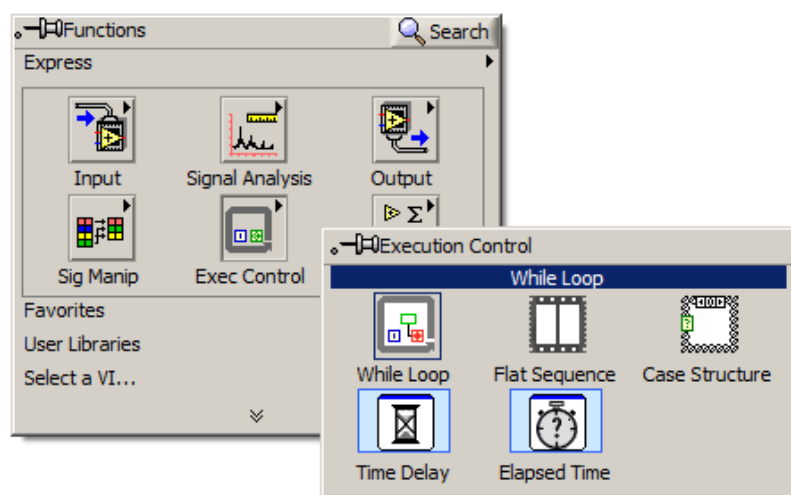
Functions
Search
Express
Input
Signal Analysis
Output
Sig Manip
Exec Control
Favorites
User Libraries
Select a VI...
Execution Control
While Loop
While Loop
Flat Sequence
Case Structure
Time Delay
Elapsed Time